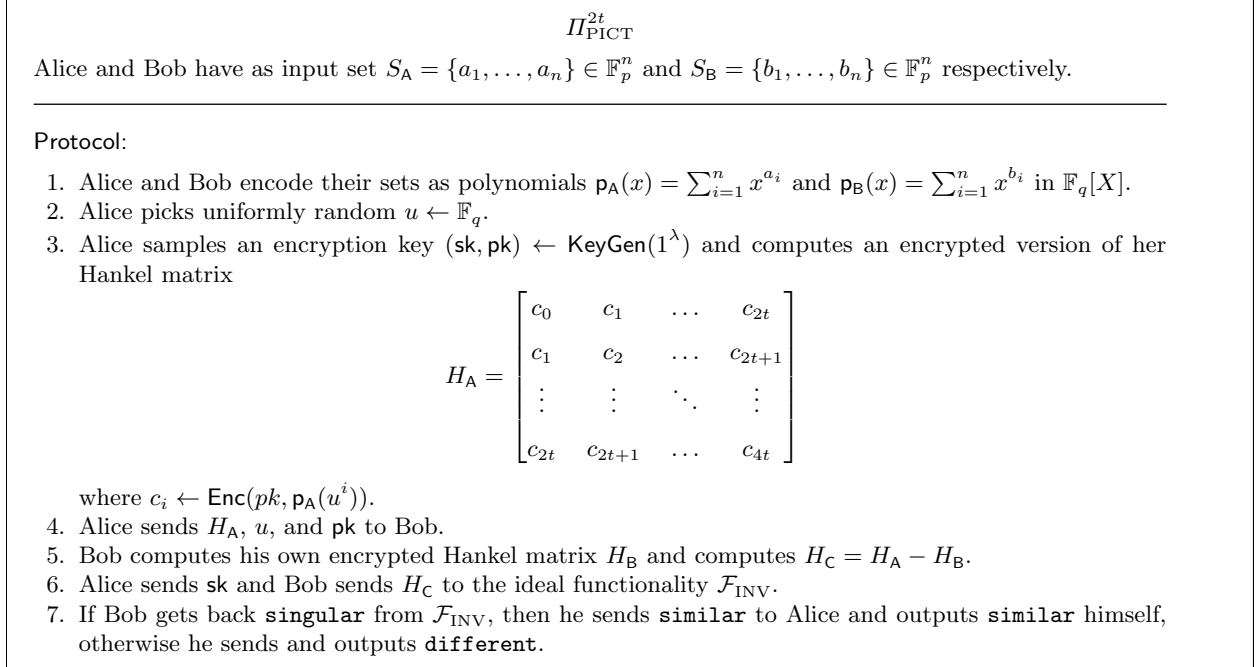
$\Pi_{\text{PICT}}^{2t}$

Alice and Bob have as input set $S_{\mathsf{A}} = \{a_1, \ldots, a_n\} \in \mathbb{F}_p^n$ and $S_{\mathsf{B}} = \{b_1, \ldots, b_n\} \in \mathbb{F}_p^n$ respectively.

Protocol:

1. Alice and Bob encode their sets as polynomials $\mathsf{p}_{\mathsf{A}}(x) = \sum_{i=1}^{n} x^{a_i}$ and $\mathsf{p}_{\mathsf{B}}(x) = \sum_{i=1}^{n} x^{b_i}$ in $\mathbb{F}_q[X]$.
2. Alice picks uniformly random $u \leftarrow \mathbb{F}_q$.
3. Alice samples an encryption key $(\mathsf{sk}, \mathsf{pk}) \leftarrow \mathsf{KeyGen}(1^\lambda)$ and computes an encrypted version of her Hankel matrix

$H_{\mathsf{A}} = \begin{bmatrix} c_0 & c_1 & \ldots & c_{2t} \\ c_1 & c_2 & \ldots & c_{2t+1} \\ \vdots & \vdots & \ddots & \vdots \\ c_{2t} & c_{2t+1} & \ldots & c_{4t} \end{bmatrix}$

where $c_i \leftarrow \mathsf{Enc}(pk, \mathsf{p}_{\mathsf{A}}(u^i))$.
4. Alice sends $H_{\mathsf{A}}$, $u$, and $\mathsf{pk}$ to Bob.
5. Bob computes his own encrypted Hankel matrix $H_{\mathsf{B}}$ and computes $H_{\mathsf{C}} = H_{\mathsf{A}} - H_{\mathsf{B}}$.
6. Alice sends $\mathsf{sk}$ and Bob sends $H_{\mathsf{C}}$ to the ideal functionality $\mathcal{F}_{\text{INV}}$.
7. If Bob gets back singular from $\mathcal{F}_{\text{INV}}$, then he sends similar to Alice and outputs similar himself, otherwise he sends and outputs different.